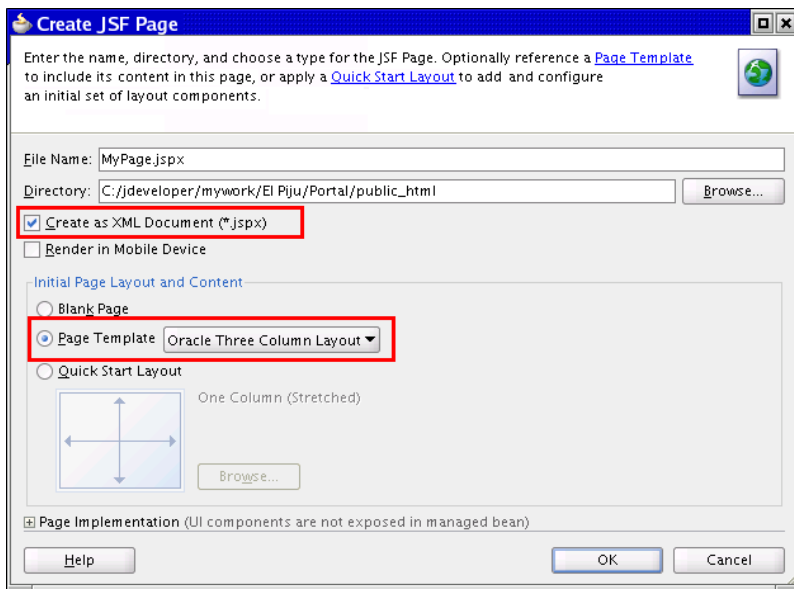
Create JSF Page

Enter the name, directory, and choose a type for the JSF Page. Optionally reference a Page Template to include its content in this page, or apply a Quick Start Layout to add and configure an initial set of layout components.

File Name: MyPage.jspx

Directory: C:/jdeveloper/mywork/El Piju/Portal/public_html

Browse...

Create as XML Document (*.jspx)

Render in Mobile Device

Initial Page Layout and Content

Blank Page

Page Template Oracle Three Column Layout

Quick Start Layout

One Column (Stretched)

Browse...

Page Implementation (UI components are not exposed in managed bean)

Help

OK

Cancel